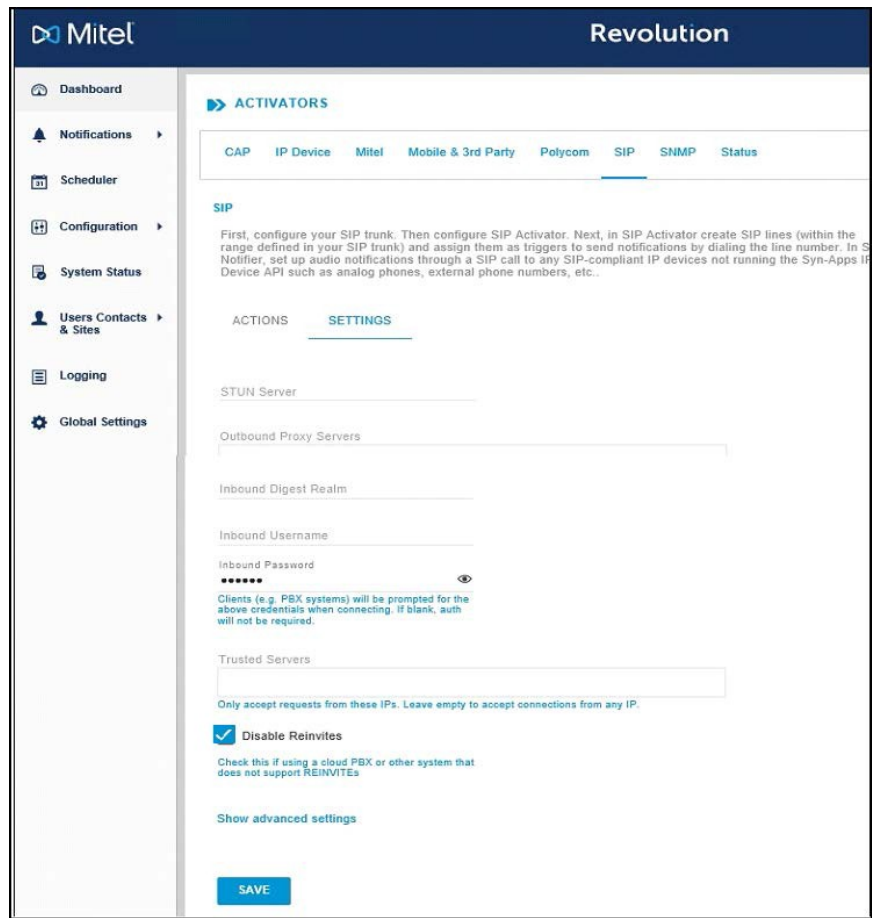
Mitel

Revolution

Dashboard

Notifications

Scheduler

Configuration

System Status

Users Contacts & Sites

Logging

Global Settings

ACTIVATORS

CAP IP Device Mitel Mobile & 3rd Party Polycom SIP SNMP Status

SIP

First, configure your SIP trunk. Then configure SIP Activator. Next, in SIP Activator create SIP lines (within the range defined in your SIP trunk) and assign them as triggers to send notifications by dialing the line number. In S Notifier, set up audio notifications through a SIP call to any SIP-compliant IP devices not running the Syn-Apps IP Device API such as analog phones, external phone numbers, etc..

ACTIONS SETTINGS

STUN Server

Outbound Proxy Servers

Inbound Digest Realm

Inbound Username

Inbound Password

••••••

Clients (e.g. PBX systems) will be prompted for the above credentials when connecting. If blank, auth will not be required.

Trusted Servers

Only accept requests from these IPs. Leave empty to accept connections from any IP.

Disable Reinvites

Check this if using a cloud PBX or other system that does not support REINVITEs

Show advanced settings

SAVE